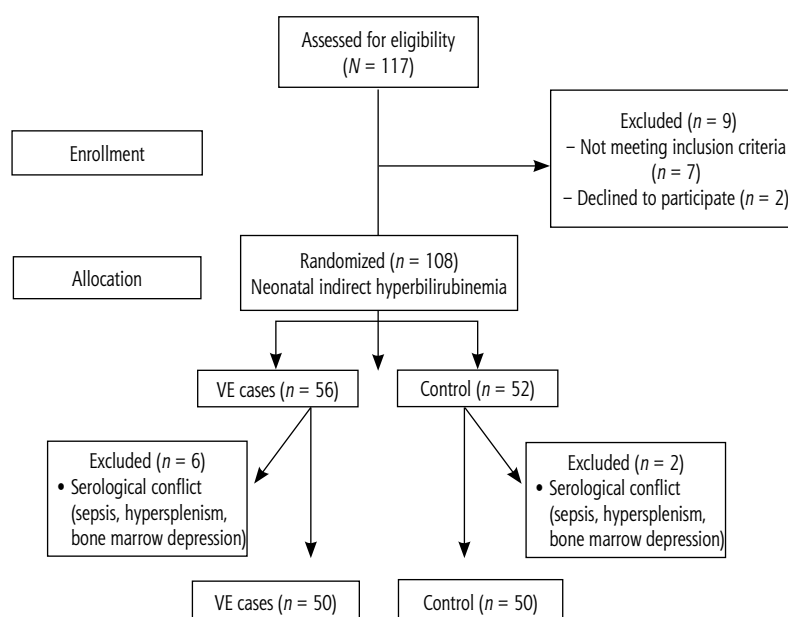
Assessed for eligibility ($N$ = 117)

Enrollment

Excluded ($n$ = 9)
– Not meeting inclusion criteria ($n$ = 7)
– Declined to participate ($n$ = 2)

Allocation

Randomized ($n$ = 108)
Neonatal indirect hyperbilirubinemia

VE cases ($n$ = 56)

Control ($n$ = 52)

Excluded ($n$ = 6)
• Serological conflict (sepsis, hypersplenism, bone marrow depression)

Excluded ($n$ = 2)
• Serological conflict (sepsis, hypersplenism, bone marrow depression)

VE cases ($n$ = 50)

Control ($n$ = 50)